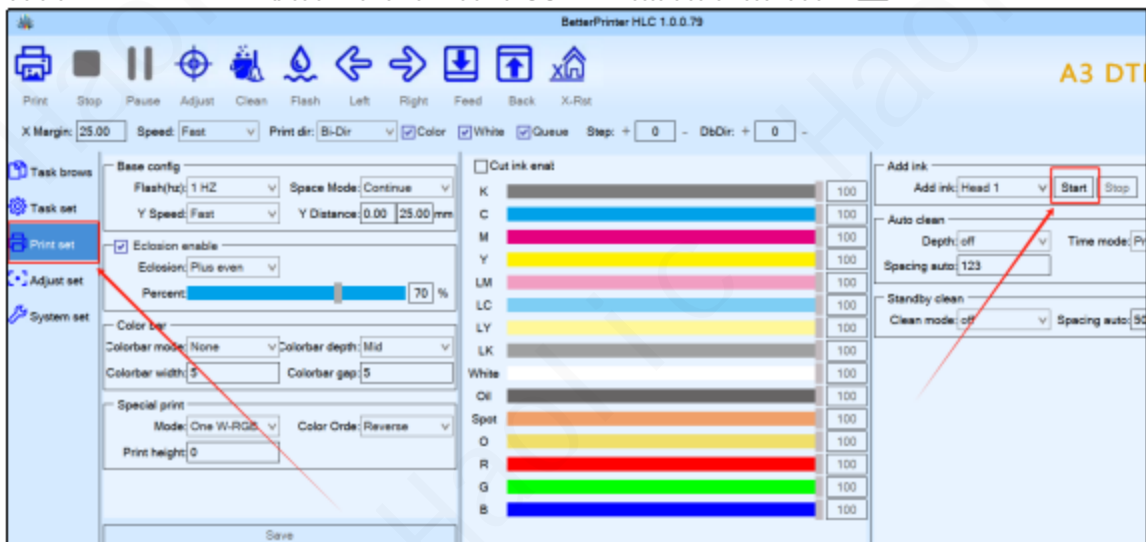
BetterPrinter HLC 1.0.0.79

Print Stop Pause Adjust Clean Flash Left Right Feed Back X-Rst

A3 DT

X Margin: 25.00 Speed: Fast Print dir: Bi-Dir Color White Queue Step: + 0 - DbDir: + 0 -

Task brows
Task set
Print set
Adjust set
System set

Base config
Flash(hz): 1 HZ Space Mode: Continue
Y Speed: Fast Y Distance: 0.00 25.00 mm

Eclosion enable
Eclosion: Plus even
Percent: 70 %

Color bar
Colorbar mode: None Colorbar depth: Mid
Colorbar width: 5 Colorbar gap: 5

Special print
Mode: One W-RGB Color Orde: Reverse
Print height: 0

Save

Cut ink enal

| | |
|---|---|
| K | 100 |
| C | 100 |
| M | 100 |
| Y | 100 |
| LM | 100 |
| LC | 100 |
| LY | 100 |
| LK | 100 |
| White | 100 |
| Oil | 100 |
| Spot | 100 |
| O | 100 |
| R | 100 |
| G | 100 |
| B | 100 |

Add ink
Add ink: Head 1 Start Stop

Auto clean
Depth: off Time mode: Pr
Spacing auto: 123

Standby clean
Clean mode: off Spacing auto: 50